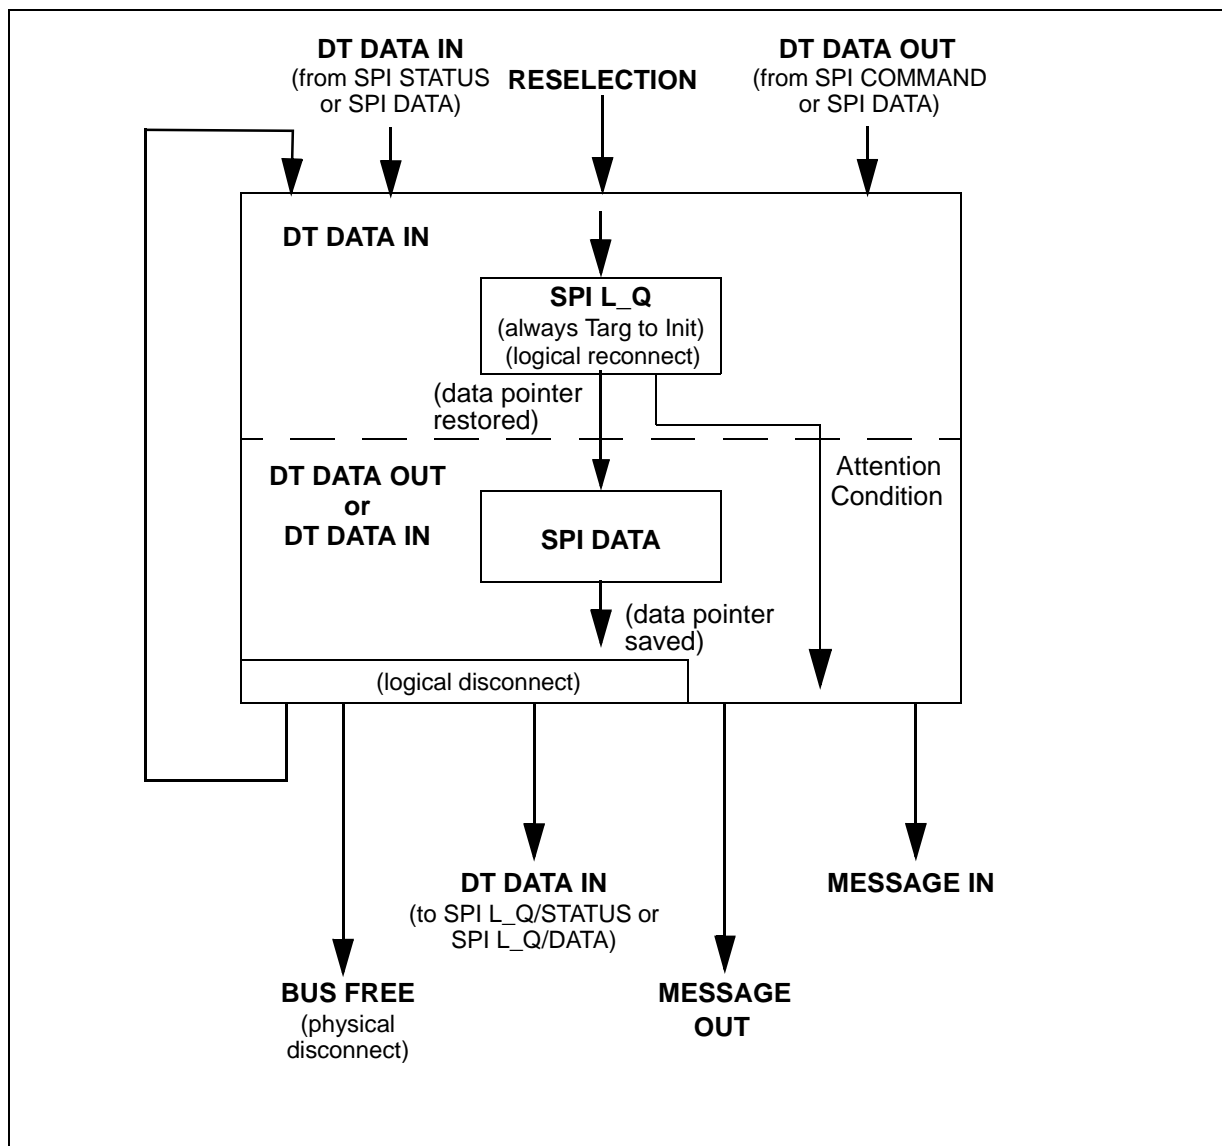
DT DATA IN
(from SPI STATUS or SPI DATA)

RESELECTION

DT DATA OUT
(from SPI COMMAND or SPI DATA)

DT DATA IN

SPI L_Q
(always Targ to Init)
(logical reconnect)

(data pointer restored)

DT DATA OUT
or
DT DATA IN

SPI DATA

Attention Condition

(data pointer saved)

(logical disconnect)

DT DATA IN
(to SPI L_Q/STATUS or SPI L_Q/DATA)

MESSAGE IN

BUS FREE
(physical disconnect)

MESSAGE OUT